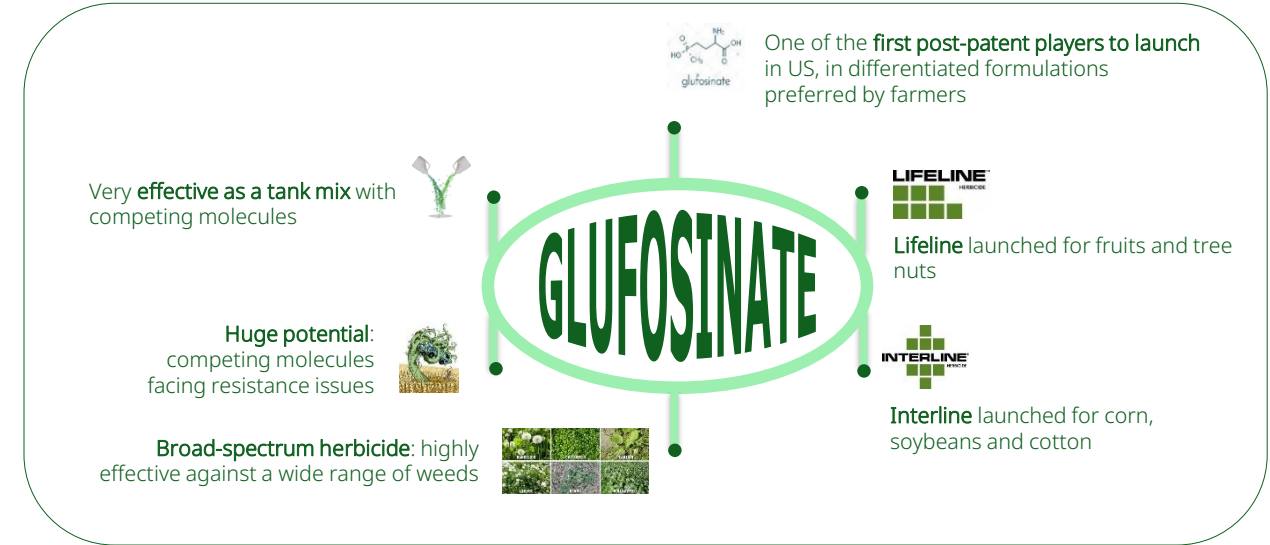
GLUFOSINATE

glufosinate

One of the first post-patent players to launch in US, in differentiated formulations preferred by farmers

Very effective as a tank mix with competing molecules

LIFELINE HERBICIDE

Lifeline launched for fruits and tree nuts

Huge potential: competing molecules facing resistance issues

INTERLINE HERBICIDE

Interline launched for corn, soybeans and cotton

Broad-spectrum herbicide: highly effective against a wide range of weeds